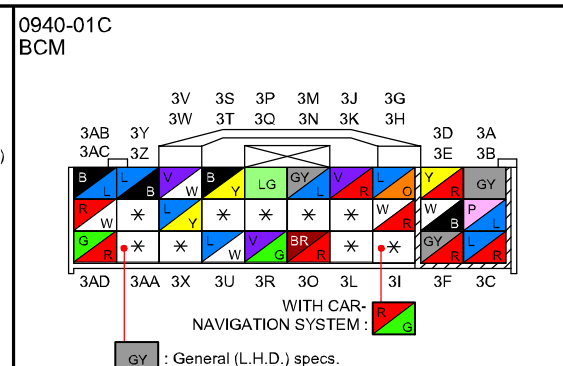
0940-01C
BCM

3AB 3AC
3Y 3Z
3V 3W
3S 3T
3P 3Q
3M 3N
3J 3K
3G 3H
3D 3E
3A 3B

| B L | L B | V W | B Y | LG | GY L | V R | L O | Y R | GY |
|---|---|---|---|---|---|---|---|---|---|
| R W | * | L Y | * | * | * | * | W R | W B | P L |
| G R | * | * | L W | V G | BR R | * | * | GY R | L R |

3AD 3AA 3X 3U 3R 3O 3L 3I 3F 3C

WITH CAR-NAVIGATION SYSTEM : R G

GY : General (L.H.D.) specs.